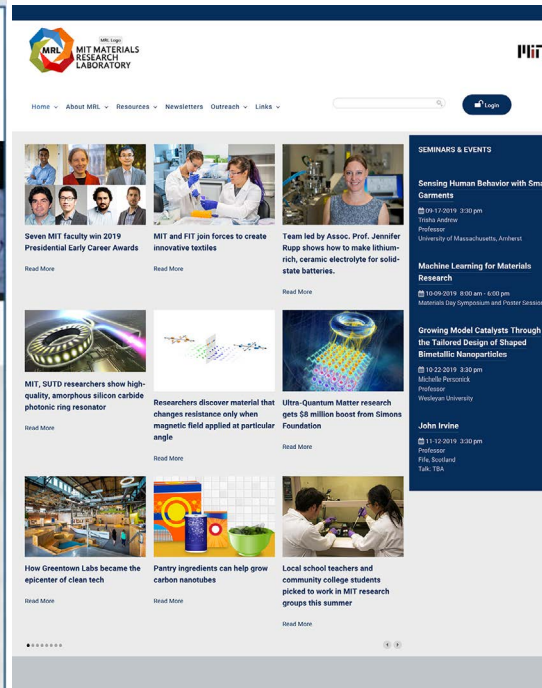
MRL Logo
MRL MIT MATERIALS RESEARCH LABORATORY

MIT

Home ⌄ About MRL ⌄ Resources ⌄ Newsletters Outreach ⌄ Links ⌄

Login

Seven MIT faculty win 2019 Presidential Early Career Awards

Read More

MIT and FIT join forces to create innovative textiles

Read More

Team led by Assoc. Prof. Jennifer Rupp shows how to make lithium-rich, ceramic electrolyte for solid-state batteries.

Read More

MIT, SUTD researchers show high-quality, amorphous silicon carbide photonic ring resonator

Read More

Researchers discover material that changes resistance only when magnetic field applied at particular angle

Read More

Ultra-Quantum Matter research gets $8 million boost from Simons Foundation

Read More

How Greentown Labs became the epicenter of clean tech

Read More

Pantry ingredients can help grow carbon nanotubes

Read More

Local school teachers and community college students picked to work in MIT research groups this summer

Read More

SEMINARS & EVENTS

Sensing Human Behavior with Sma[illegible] Garments
09-17-2019 3:30 pm
Trisha Andrew
Professor
University of Massachusetts, Amherst

Machine Learning for Materials Research
10-09-2019 8:00 am - 6:00 pm
Materials Day Symposium and Poster Sessio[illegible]

Growing Model Catalysts Through the Tailored Design of Shaped Bimetallic Nanoparticles
10-22-2019 3:30 pm
Michelle Personick
Professor
Wesleyan University

John Irvine
11-12-2019 3:30 pm
Professor
Fife, Scotland
Talk: TBA